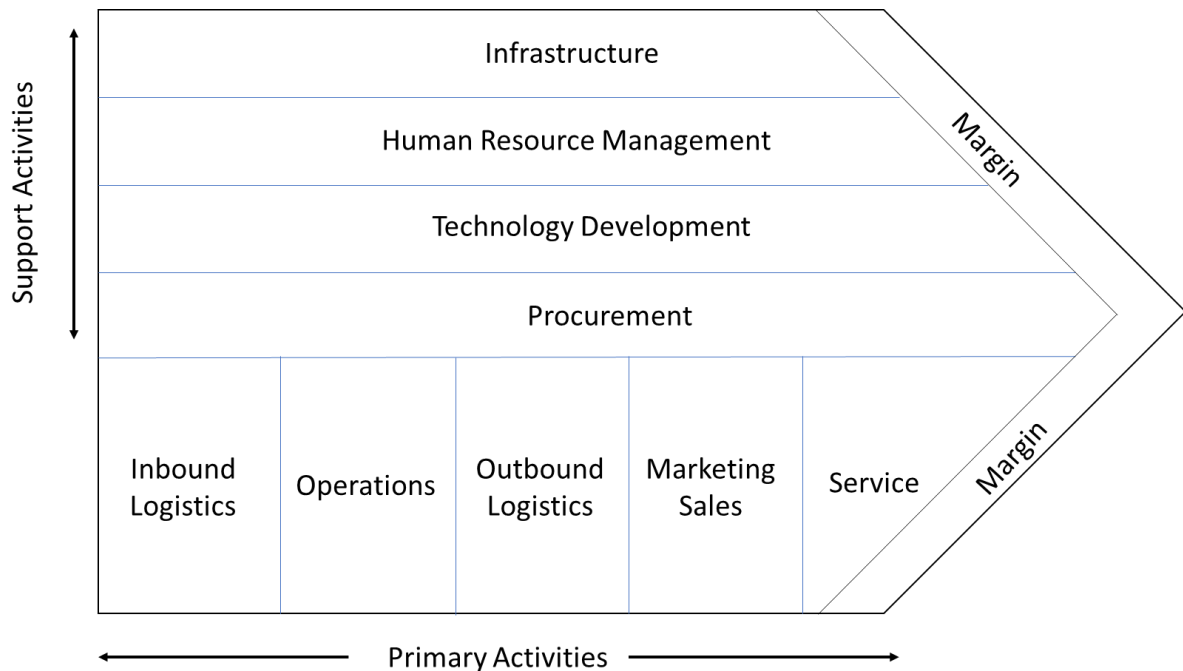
Support Activities

Infrastructure

Human Resource Management

Technology Development

Procurement

Margin

Inbound Logistics

Operations

Outbound Logistics

Marketing Sales

Service

Margin

Primary Activities